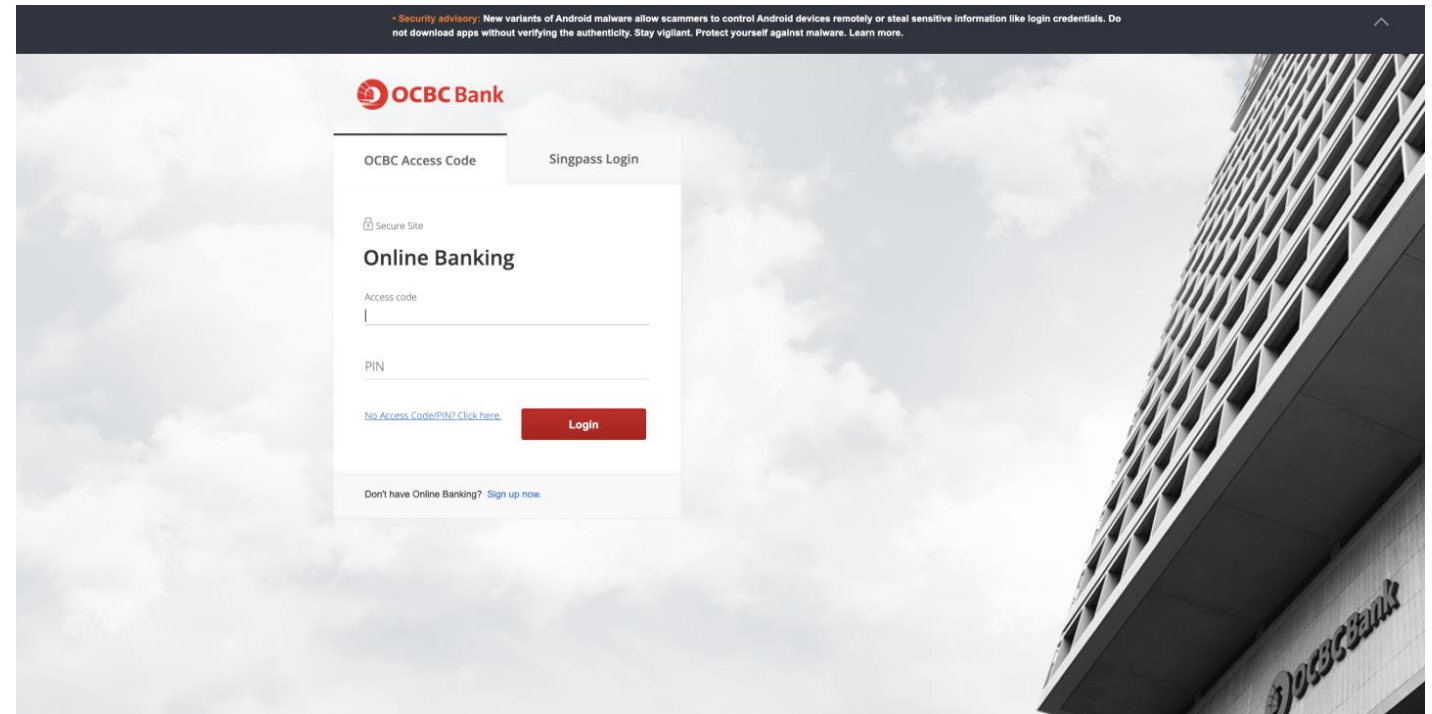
• Security advisory: New variants of Android malware allow scammers to control Android devices remotely or steal sensitive information like login credentials. Do not download apps without verifying the authenticity. Stay vigilant. Protect yourself against malware. Learn more.

OCBC Bank

OCBC Access Code

Singpass Login

Secure Site

Online Banking

Access code

PIN

No Access Code/PIN? Click here.

Login

Don't have Online Banking? Sign up now.

OCBC Bank